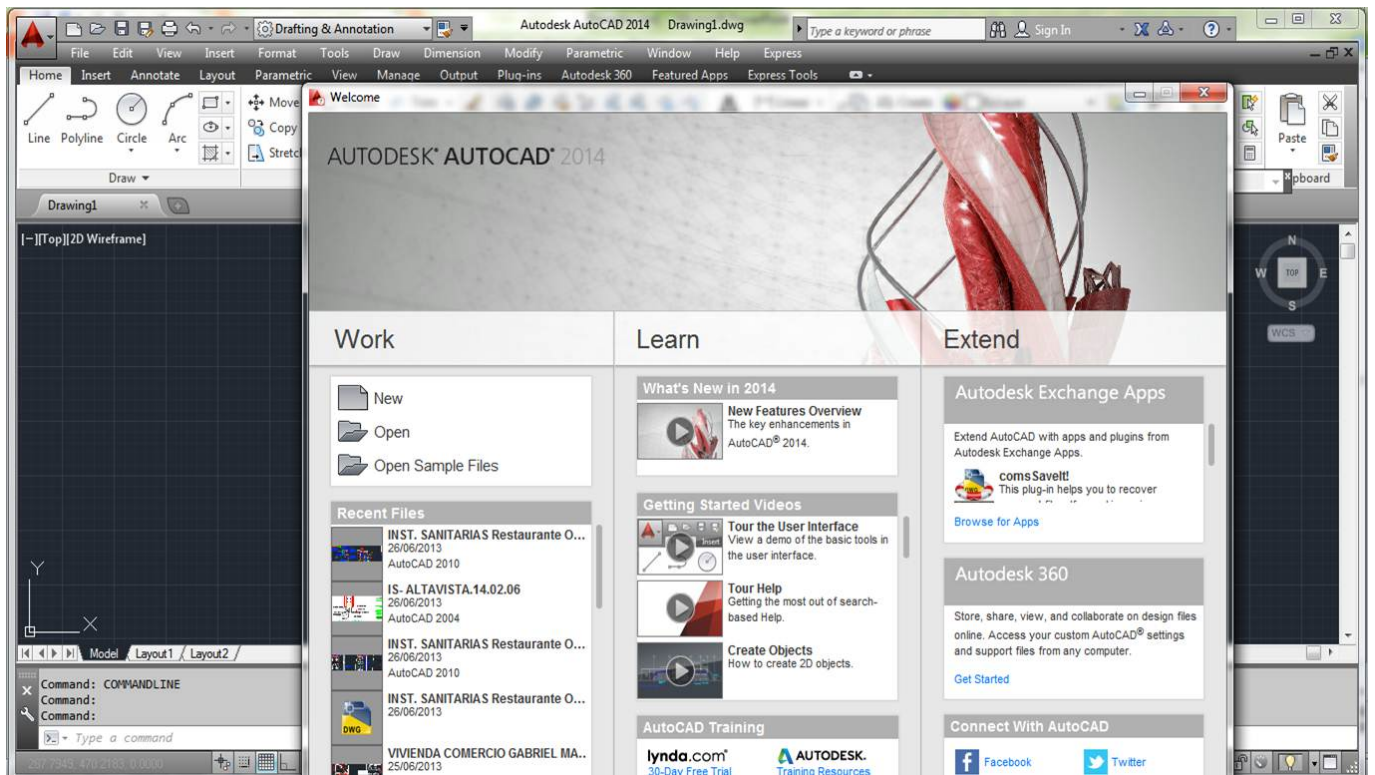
Drafting & Annotation

Autodesk AutoCAD 2014 Drawing1.dwg

Type a keyword or phrase

Sign In

File Edit View Insert Format Tools Draw Dimension Modify Parametric Window Help Express

Home Insert Annotate Layout Parametric View Manage Output Plug-ins Autodesk 360 Featured Apps Express Tools

Line Polyline Circle Arc

Move

Copy

Stretch

Draw

Paste

Clipboard

Drawing1

[−][Top][2D Wireframe]

N

W TOP E

S

WCS

Model Layout1 Layout2

Command: COMMANDLINE
Command:
Command:

Type a command

Welcome

AUTODESK® AUTOCAD® 2014

Work

Learn

Extend

New

Open

Open Sample Files

Recent Files

INST. SANITARIAS Restaurante O...
26/06/2013
AutoCAD 2010

IS- ALTAVISTA.14.02.06
26/06/2013
AutoCAD 2004

INST. SANITARIAS Restaurante O...
26/06/2013
AutoCAD 2010

INST. SANITARIAS Restaurante O...
26/06/2013

DWG

VIVIENDA COMERCIO GABRIEL MA..
25/06/2013

What's New in 2014

New Features Overview
The key enhancements in AutoCAD® 2014.

Getting Started Videos

Tour the User Interface
View a demo of the basic tools in the user interface.

Tour Help
Getting the most out of search-based Help.

Create Objects
How to create 2D objects.

AutoCAD Training

lynda.com®
30-Day Free Trial

AUTODESK.
Training Resources

Autodesk Exchange Apps

Extend AutoCAD with apps and plugins from Autodesk Exchange Apps.

comsSaveIt!
This plug-in helps you to recover

Browse for Apps

Autodesk 360

Store, share, view, and collaborate on design files online. Access your custom AutoCAD® settings and support files from any computer.

Get Started

Connect With AutoCAD

Facebook

Twitter